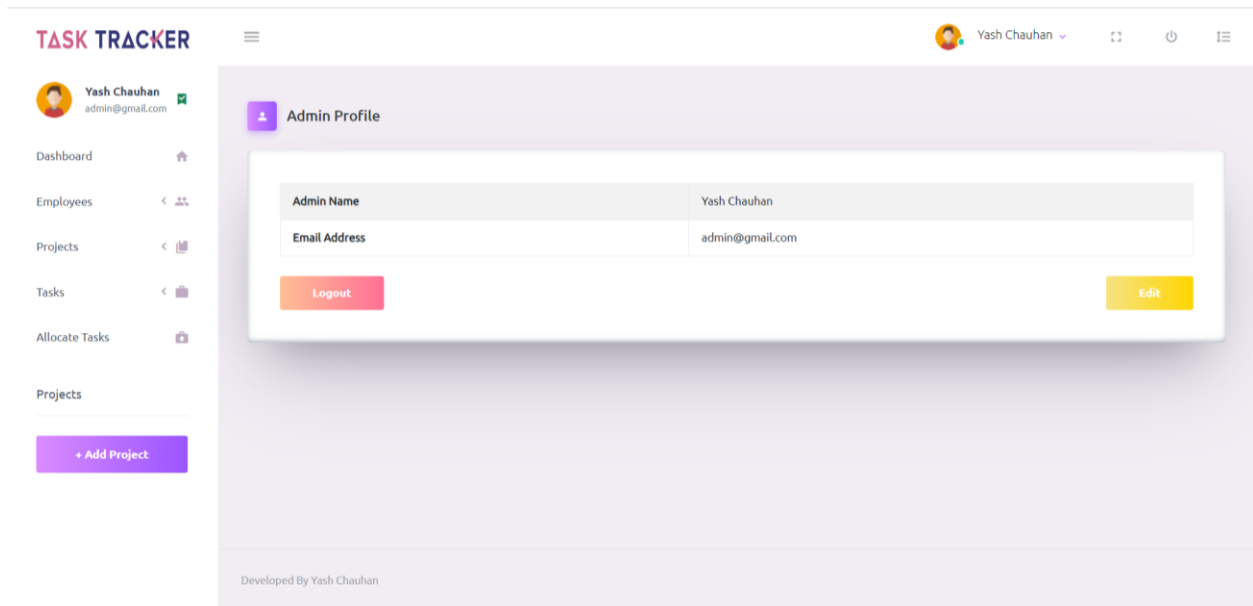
TASK TRACKER

Yash Chauhan

Yash Chauhan
admin@gmail.com

Dashboard

Employees

Projects

Tasks

Allocate Tasks

Projects

+ Add Project

Admin Profile

| Admin Name | Yash Chauhan |
|---|---|
| Email Address | admin@gmail.com |

Logout

Edit

Developed By Yash Chauhan